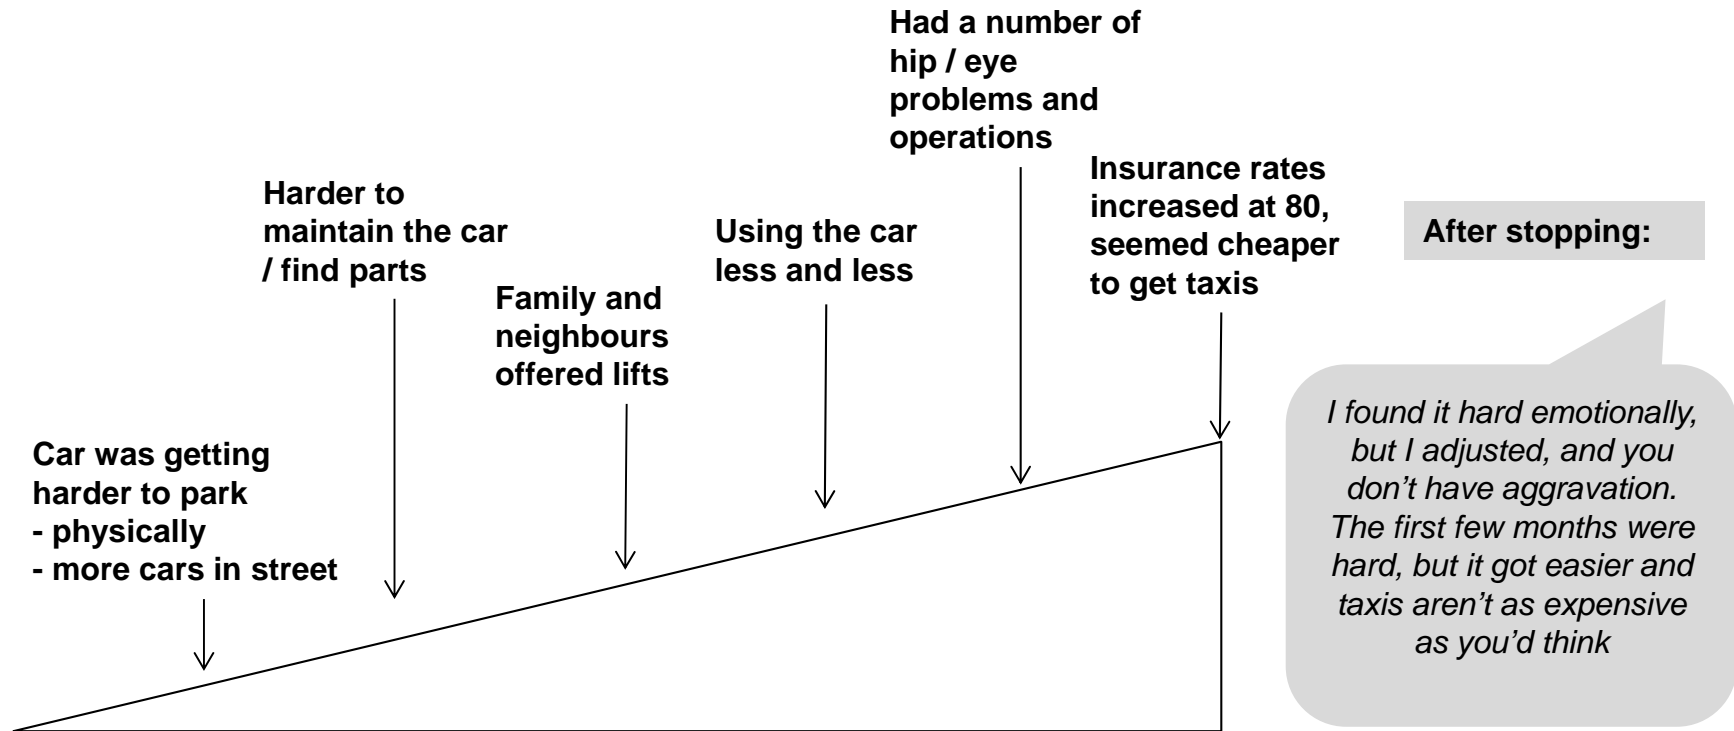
Car was getting harder to park
- physically
- more cars in street

Harder to maintain the car / find parts

Family and neighbours offered lifts

Using the car less and less

Had a number of hip / eye problems and operations

Insurance rates increased at 80, seemed cheaper to get taxis

After stopping:

I found it hard emotionally, but I adjusted, and you don’t have aggravation. The first few months were hard, but it got easier and taxis aren’t as expensive as you’d think